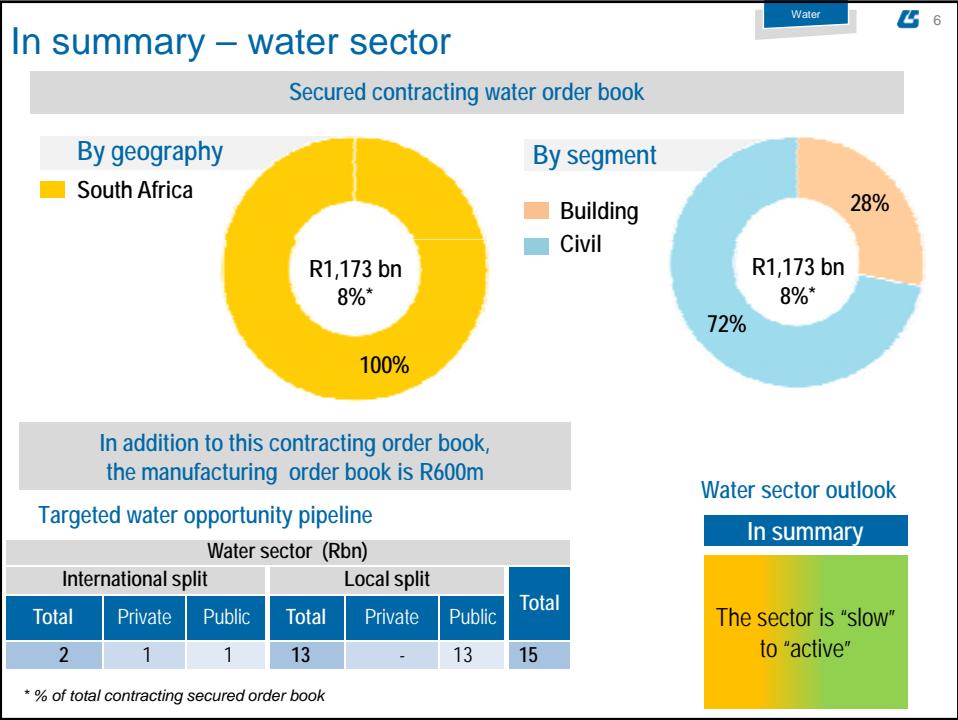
Water

6

In summary – water sector

Secured contracting water order book

By geography

South Africa

R1,173 bn
8%*

100%

By segment

Building

Civil

28%

R1,173 bn
8%*

72%

In addition to this contracting order book, the manufacturing order book is R600m

Targeted water opportunity pipeline

| Water sector (Rbn) | | | | | | |
|---|---|---|---|---|---|---|
| International split | | | Local split | | | Total |
| Total | Private | Public | Total | Private | Public | |
| 2 | 1 | 1 | 13 | - | 13 | 15 |

Water sector outlook

In summary

The sector is "slow" to "active"

* % of total contracting secured order book